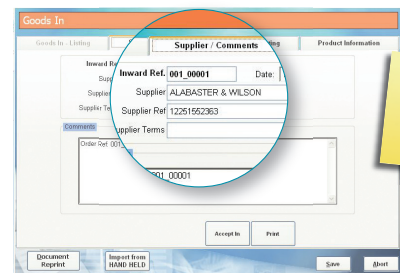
Goods In

Goods In - Listing

Supplier / Comments

Product Information

Inward Ref. 001_00001 Date:

Supplier ALABASTER & WILSON

Supplier Ref 12251552363

Supplier Terms

Comments

Order Ref: 001_

001_00001

Accept In

Print

Document Reprint

Import from HAND HELD

Save

Abort